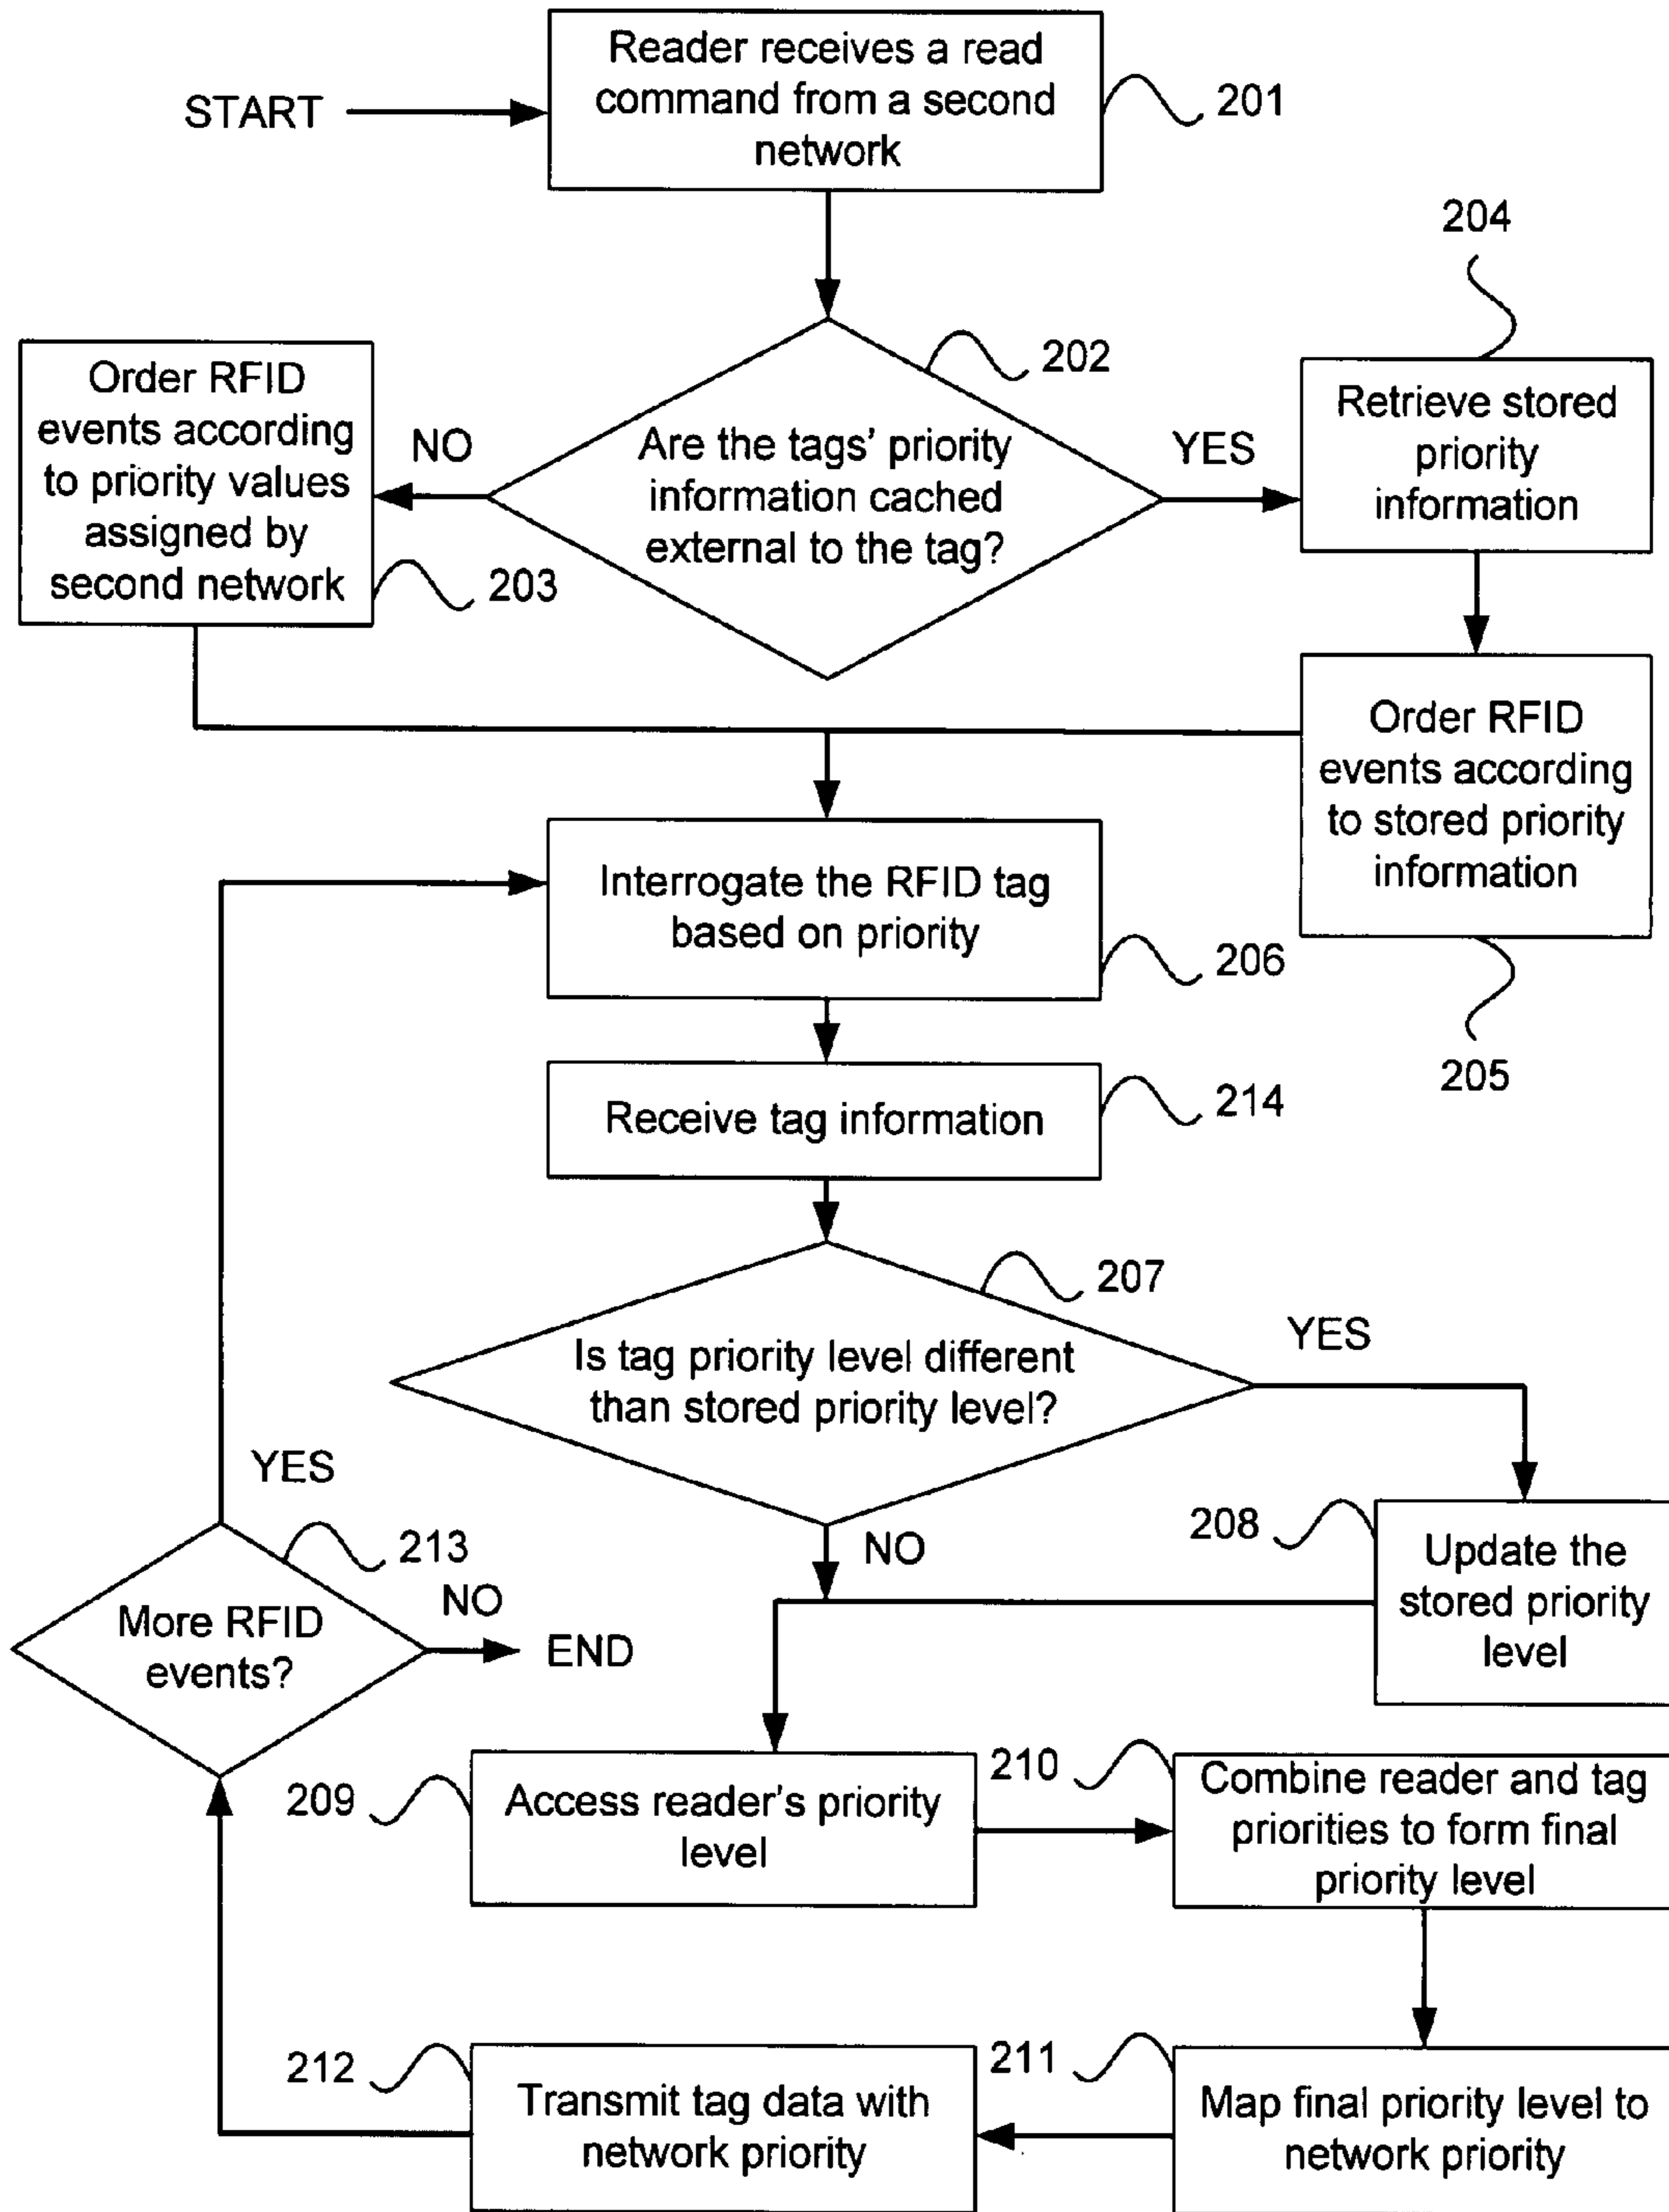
START

Reader receives a read command from a second network

201

204

202

Order RFID events according to priority values assigned by second network

NO

Are the tags' priority information cached external to the tag?

YES

Retrieve stored priority information

203

Order RFID events according to stored priority information

Interrogate the RFID tag based on priority

206

205

Receive tag information

214

207

YES

Is tag priority level different than stored priority level?

YES

208

Update the stored priority level

213

NO

NO

More RFID events?

END

209

Access reader's priority level

210

Combine reader and tag priorities to form final priority level

212

Transmit tag data with network priority

211

Map final priority level to network priority